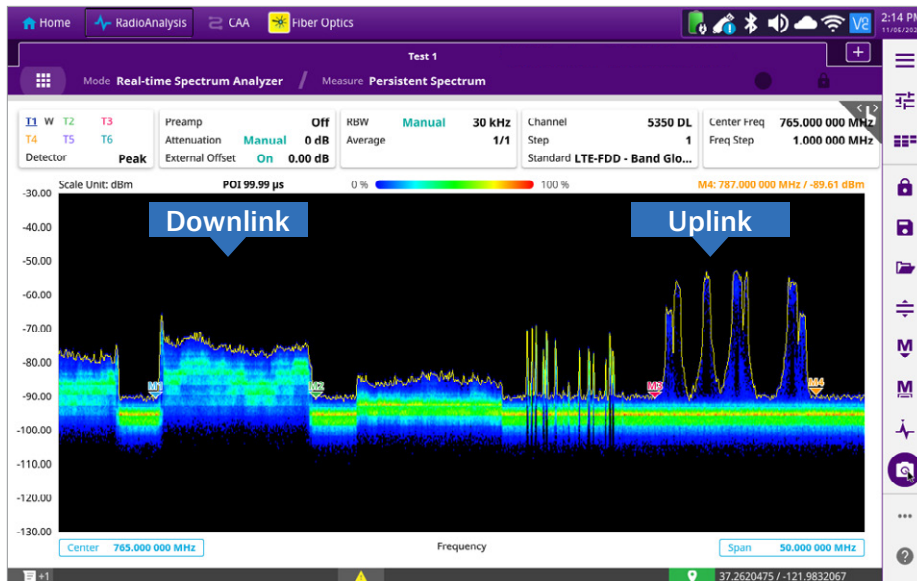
Home RadioAnalysis CAA Fiber Optics 2:14 PM 11/06/20

Test 1

Mode Real-time Spectrum Analyzer / Measure Persistent Spectrum

T1 W T2 T3
T4 T5 T6
Detector Peak

Preamp Off
Attenuation Manual 0 dB
External Offset On 0.00 dB

RBW Manual 30 kHz
Average 1/1

Channel 5350 DL
Step 1
Standard LTE-FDD - Band Glo...

Center Freq 765.000 000 MHz
Freq Step 1.000 000 MHz

Scale Unit: dBm POI 99.99 µs 0 % 100 % M4: 787.000 000 MHz / -89.61 dBm

Downlink

Uplink

-30.00
-40.00
-50.00
-60.00
-70.00
-80.00
-90.00
-100.00
-110.00
-120.00
-130.00

M1 M2 M3 M4

Center 765.000 000 MHz Frequency Span 50.000 000 MHz

+1 37.2620475 / -121.9832067